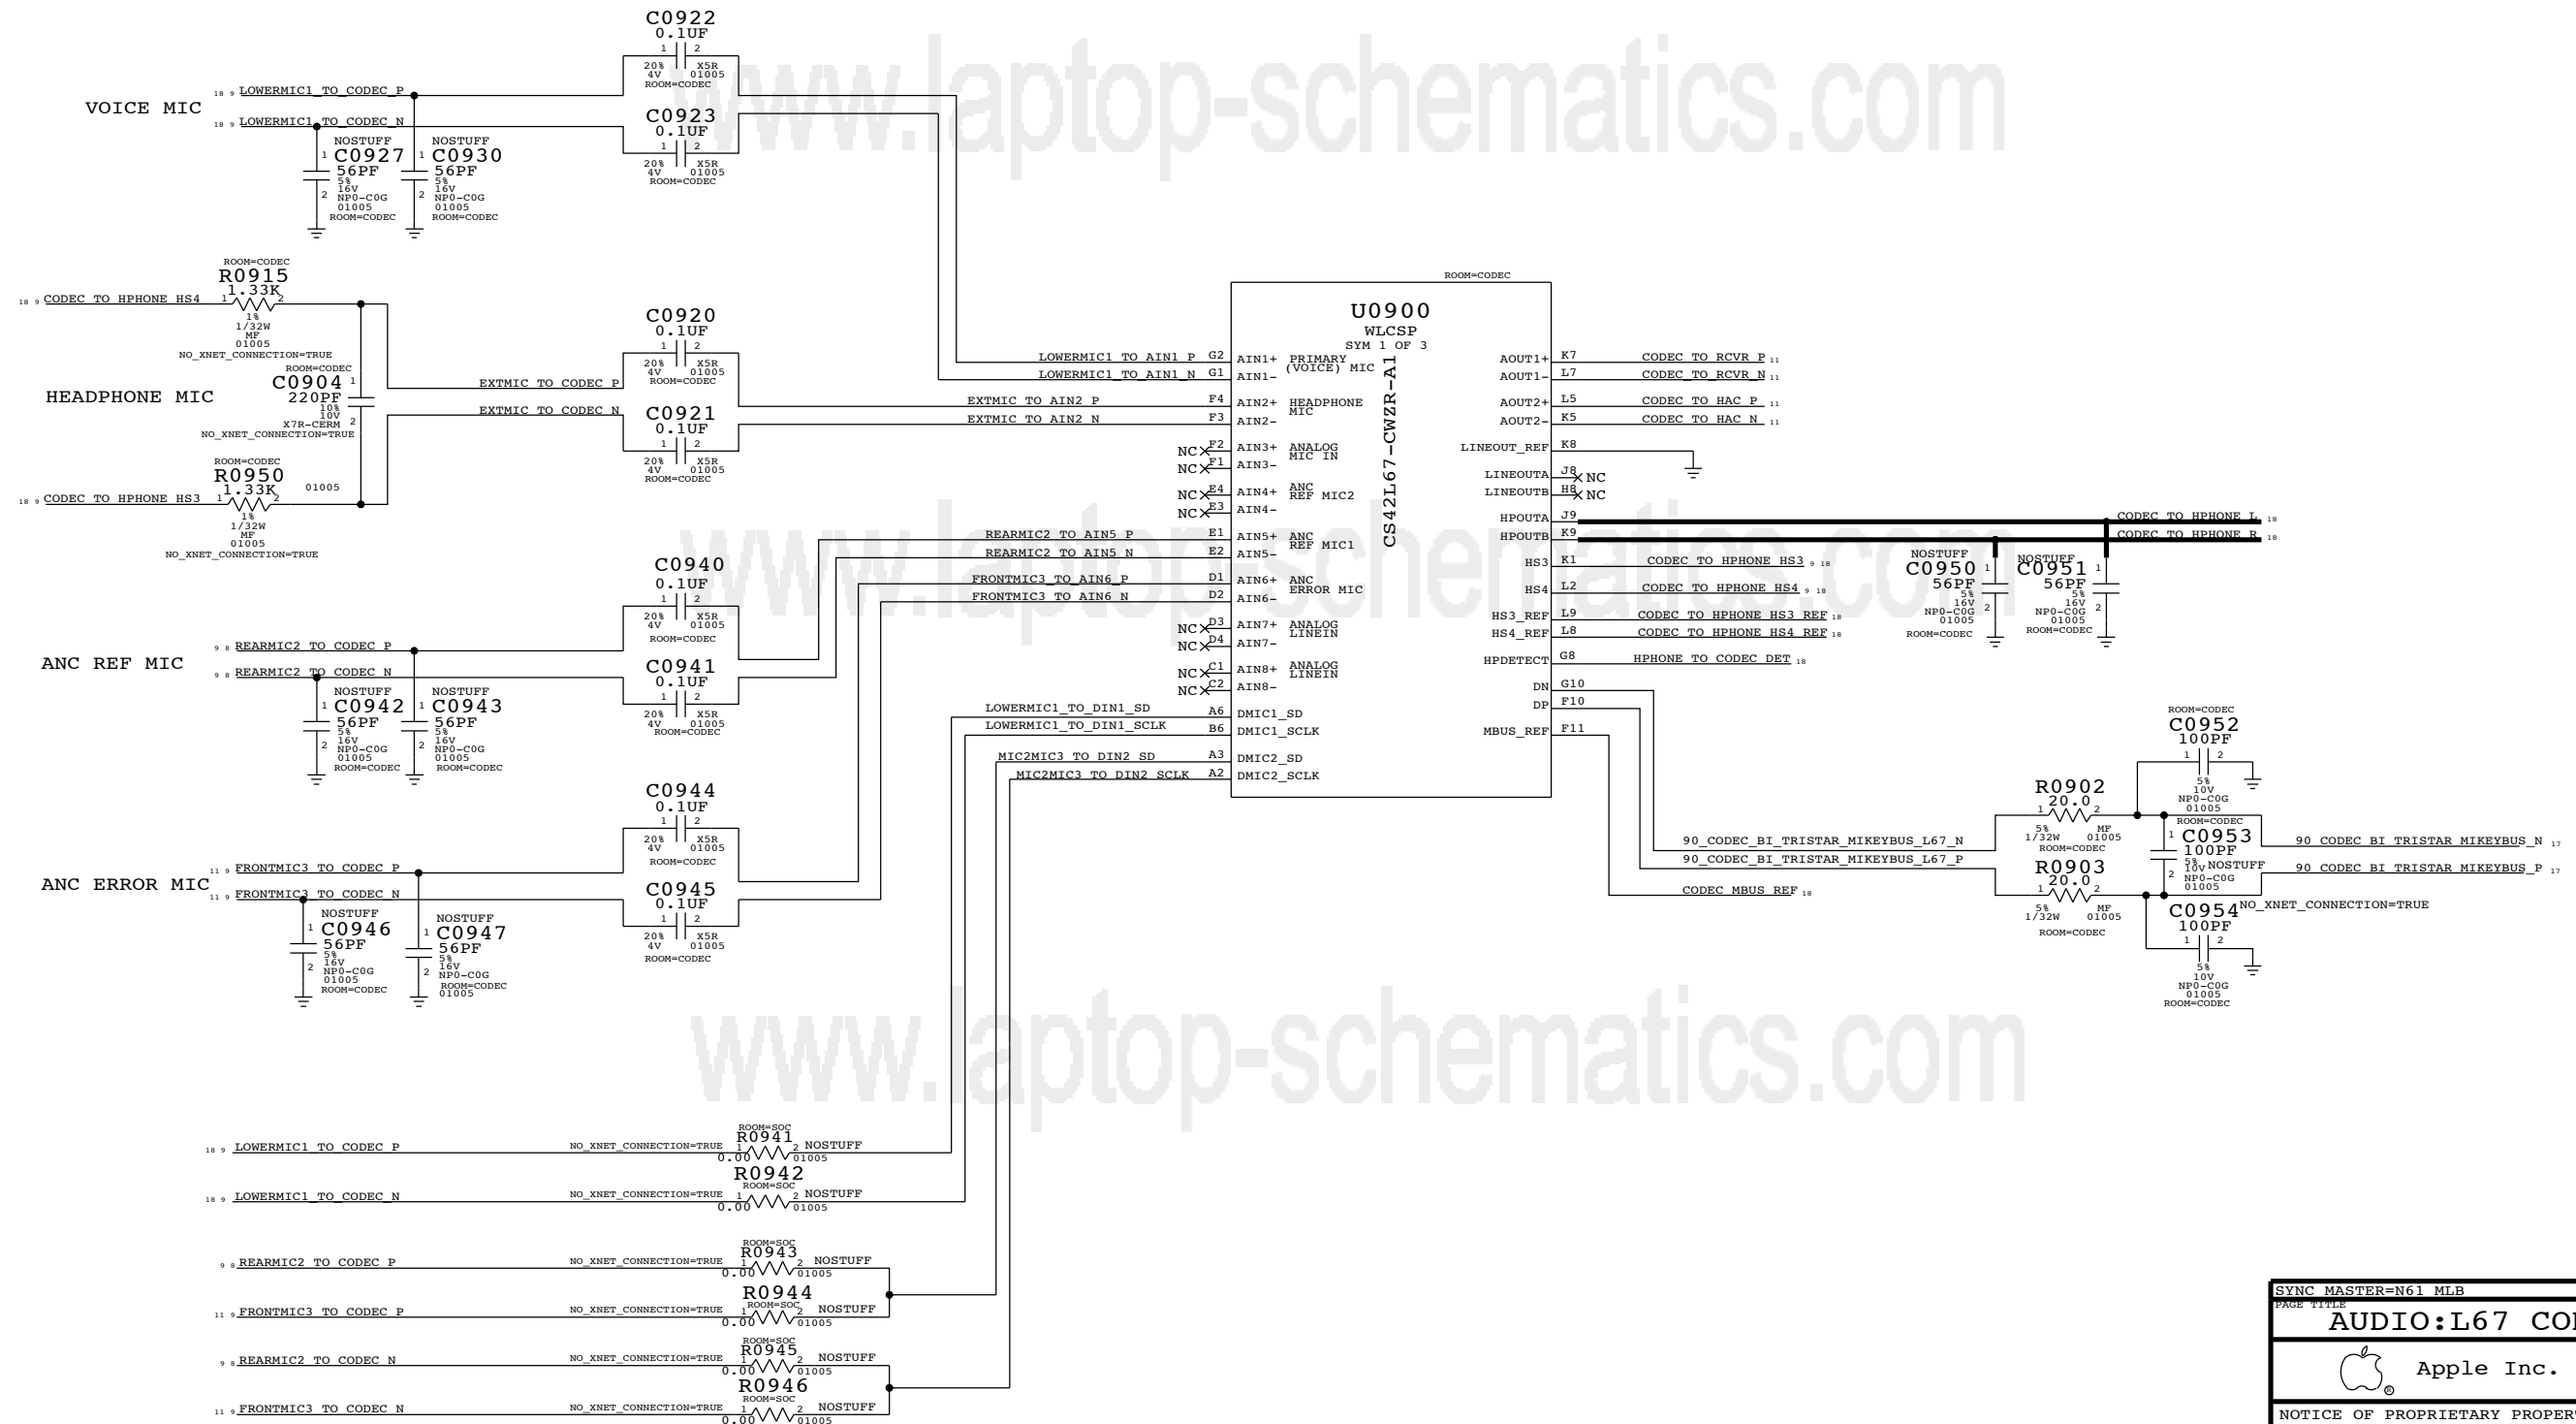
www.laptop-schematics.com

VOICE MIC

18 9 LOWERMIC1_TO_CODEC_P
18 9 LOWERMIC1_TO_CODEC_N

C0922
0.1UF
1 2
20%
4V
X5R
01005
ROOM=CODEC

C0923
0.1UF
1 2
20%
4V
X5R
01005
ROOM=CODEC

NOSTUFF
1 C0927
56PF
5%
16V
2 NP0-C0G
01005
ROOM=CODEC

NOSTUFF
1 C0930
56PF
5%
16V
2 NP0-C0G
01005
ROOM=CODEC

ROOM=CODEC
R0915
1.33K
1 2
1%
1/32W
MF
01005
NO_XNET_CONNECTION=TRUE

18 9 CODEC_TO_HPHONE_HS4

HEADPHONE MIC

ROOM=CODEC
C0904
220PF
1
10%
10V
2
X7R-CERM
NO_XNET_CONNECTION=TRUE

ROOM=CODEC
R0950
1.33K
1 2
01005
1%
1/32W
MF
01005
NO_XNET_CONNECTION=TRUE

18 9 CODEC_TO_HPHONE_HS3

EXTMIC_TO_CODEC_P
EXTMIC_TO_CODEC_N

C0920
0.1UF
1 2
20%
4V
X5R
01005
ROOM=CODEC

C0921
0.1UF
1 2
20%
4V
X5R
01005
ROOM=CODEC

ROOM=CODEC
U0900
WLCSP
SYM 1 OF 3
CS42L67-CWZR-A1

LOWERMIC1_TO_AIN1_P G2 AIN1+ PRIMARY (VOICE) MIC
LOWERMIC1_TO_AIN1_N G1 AIN1-
EXTMIC_TO_AIN2_P F4 AIN2+ HEADPHONE MIC
EXTMIC_TO_AIN2_N F3 AIN2-
NC F2 AIN3+ ANALOG MIC IN
NC F1 AIN3-
NC E4 AIN4+ ANC REF MIC2
NC E3 AIN4-
REARMIC2_TO_AIN5_P E1 AIN5+ ANC REF MIC1
REARMIC2_TO_AIN5_N E2 AIN5-
FRONTMIC3_TO_AIN6_P D1 AIN6+ ANC ERROR MIC
FRONTMIC3_TO_AIN6_N D2 AIN6-
NC D3 AIN7+ ANALOG LINEIN
NC D4 AIN7-
NC C1 AIN8+ ANALOG LINEIN
NC C2 AIN8-
LOWERMIC1_TO_DIN1_SD A6 DMIC1_SD
LOWERMIC1_TO_DIN1_SCLK B6 DMIC1_SCLK
MIC2MIC3_TO_DIN2_SD A3 DMIC2_SD
MIC2MIC3_TO_DIN2_SCLK A2 DMIC2_SCLK

AOUT1+ K7 CODEC_TO_RCVR_P 11
AOUT1- L7 CODEC_TO_RCVR_N 11
AOUT2+ L5 CODEC_TO_HAC_P 11
AOUT2- K5 CODEC_TO_HAC_N 11
LINEOUT_REF K8
LINEOUTA J8 NC
LINEOUTB H8 NC
HPOUTA J9 CODEC_TO_HPHONE_L 18
HPOUTB K9 CODEC_TO_HPHONE_R 18
HS3 K1 CODEC_TO_HPHONE_HS3 9 18
HS4 L2 CODEC_TO_HPHONE_HS4 9 18
HS3_REF L9 CODEC_TO_HPHONE_HS3_REF 18
HS4_REF L8 CODEC_TO_HPHONE_HS4_REF 18
HPDETECT G8 HPHONE_TO_CODEC_DET 18
DN G10
DP F10
MBUS_REF F11

NOSTUFF
C0950
56PF
1
5%
16V
2
NP0-C0G
01005
ROOM=CODEC

NOSTUFF
C0951
56PF
1
5%
16V
2
NP0-C0G
01005
ROOM=CODEC

ANC REF MIC

9 8 REARMIC2_TO_CODEC_P
9 8 REARMIC2_TO_CODEC_N

C0940
0.1UF
1 2
20%
4V
X5R
01005
ROOM=CODEC

C0941
0.1UF
1 2
20%
4V
X5R
01005
ROOM=CODEC

NOSTUFF
1 C0942
56PF
5%
16V
2 NP0-C0G
01005
ROOM=CODEC

NOSTUFF
1 C0943
56PF
5%
16V
2 NP0-C0G
01005
ROOM=CODEC

ANC ERROR MIC

11 9 FRONTMIC3_TO_CODEC_P
11 9 FRONTMIC3_TO_CODEC_N

C0944
0.1UF
1 2
20%
4V
X5R
01005
ROOM=CODEC

C0945
0.1UF
1 2
20%
4V
X5R
01005
ROOM=CODEC

NOSTUFF
1 C0946
56PF
5%
16V
2 NP0-C0G
01005
ROOM=CODEC

NOSTUFF
1 C0947
56PF
5%
16V
2 NP0-C0G
ROOM=CODEC
01005

ROOM=CODEC
C0952
100PF
1 2
5%
10V
NP0-C0G
01005

R0902
20.0
1 2
5%
1/32W
MF
01005
ROOM=CODEC

ROOM=CODEC
1 C0953
100PF
5%
2 10V NOSTUFF
NP0-C0G
01005

90_CODEC_BI_TRISTAR_MIKEYBUS_L67_N
90_CODEC_BI_TRISTAR_MIKEYBUS_L67_P
CODEC_MBUS_REF 18

90_CODEC_BI_TRISTAR_MIKEYBUS_N 17
90_CODEC_BI_TRISTAR_MIKEYBUS_P 17

R0903
20.0
1 2
5%
1/32W
MF
01005
ROOM=CODEC

C0954
100PF
NO_XNET_CONNECTION=TRUE
1 2
5%
10V
NP0-C0G
01005
ROOM=CODEC

18 9 LOWERMIC1_TO_CODEC_P
NO_XNET_CONNECTION=TRUE
ROOM=SOC
R0941
1 2 NOSTUFF
0.00 01005

R0942
ROOM=SOC
18 9 LOWERMIC1_TO_CODEC_N
NO_XNET_CONNECTION=TRUE
1 2 NOSTUFF
0.00 01005

9 8 REARMIC2_TO_CODEC_P
NO_XNET_CONNECTION=TRUE
ROOM=SOC
R0943
1 2 NOSTUFF
0.00 01005

R0944
ROOM=SOC
11 9 FRONTMIC3_TO_CODEC_P
NO_XNET_CONNECTION=TRUE
1 2 NOSTUFF
0.00 01005

9 8 REARMIC2_TO_CODEC_N
NO_XNET_CONNECTION=TRUE
ROOM=SOC
R0945
1 2 NOSTUFF
0.00 01005

R0946
ROOM=SOC
11 9 FRONTMIC3_TO_CODEC_N
NO_XNET_CONNECTION=TRUE
1 2 NOSTUFF
0.00 01005

SYNC_MASTER=N61_MLB
PAGE TITLE
AUDIO:L67 CO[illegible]
Apple Inc.
NOTICE OF PROPRIETARY PROPER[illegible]